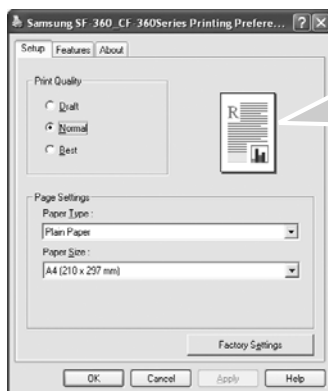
Samsung SF-360_CF-360Series Printing Prefere... ? X

Setup Features About

Print Quality

Draft

Normal

Best

R

Page Settings

Paper Type :

Plain Paper

Paper Size :

A4 (210 x 297 mm)

Factory Settings

OK Cancel Apply Help